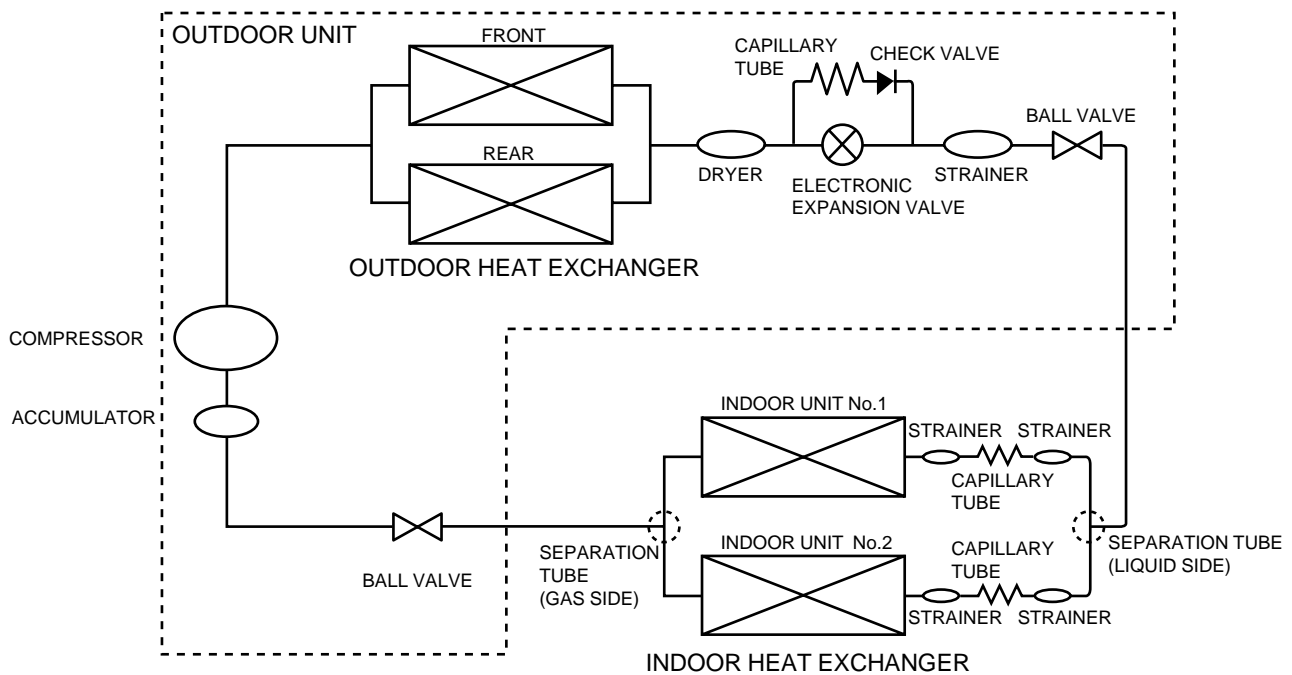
OUTDOOR UNIT

FRONT

REAR

OUTDOOR HEAT EXCHANGER

DRYER

CAPILLARY TUBE

CHECK VALVE

ELECTRONIC EXPANSION VALVE

STRAINER

BALL VALVE

COMPRESSOR

ACCUMULATOR

BALL VALVE

INDOOR UNIT No.1

STRAINER

STRAINER

CAPILLARY TUBE

INDOOR UNIT No.2

CAPILLARY TUBE

STRAINER

STRAINER

SEPARATION TUBE (GAS SIDE)

SEPARATION TUBE (LIQUID SIDE)

INDOOR HEAT EXCHANGER